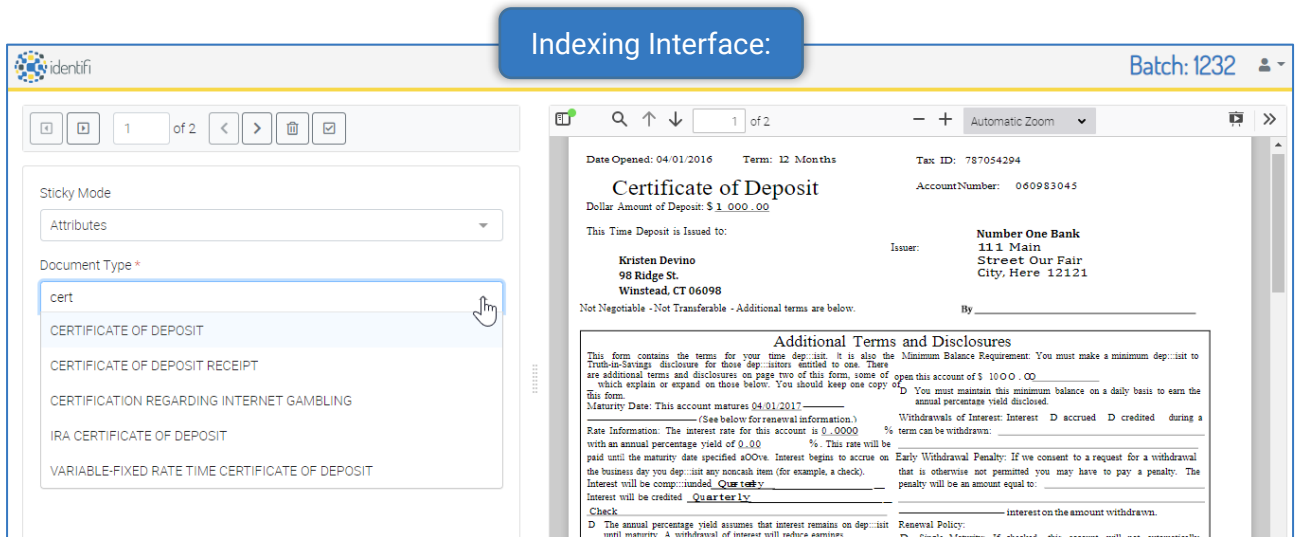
Indexing Interface:

identifi

Batch: 1232

1 of 2

Sticky Mode

Attributes

Document Type *

cert

CERTIFICATE OF DEPOSIT

CERTIFICATE OF DEPOSIT RECEIPT

CERTIFICATION REGARDING INTERNET GAMBLING

IRA CERTIFICATE OF DEPOSIT

VARIABLE-FIXED RATE TIME CERTIFICATE OF DEPOSIT

1 of 2

Automatic Zoom

Date Opened: 04/01/2016 Term: 12 Months

Tax ID: 787054294

Certificate of Deposit

Account Number: 060983045

Dollar Amount of Deposit: $ 1 000.00

This Time Deposit is Issued to:

Issuer:

Number One Bank
111 Main
Street Our Fair
City, Here 12121

Kristen Devino
98 Ridge St.
Winstead, CT 06098

Not Negotiable - Not Transferable - Additional terms are below.

By

Additional Terms and Disclosures

This form contains the terms for your time dep:::isit. It is also the Truth-in-Savings disclosure for those dep:::isitors entitled to one. There are additional terms and disclosures on page two of this form, some of which explain or expand on those below. You should keep one copy of this form.

Maturity Date: This account matures 04/01/2017

(See below for renewal information.)

Rate Information: The interest rate for this account is 0.0000 % with an annual percentage yield of 0.00 %. This rate will be paid until the maturity date specified aOOve. Interest begins to accrue on the business day you dep:::isit any noncash item (for example, a check).

Interest will be comp:::iunded Quarterly

Interest will be credited Quarterly

Check

D The annual percentage yield assumes that interest remains on dep:::isit until maturity. A withdrawal of interest will reduce earnings.

Minimum Balance Requirement: You must make a minimum dep:::isit to open this account of $ 1000.00

D You must maintain this minimum balance on a daily basis to earn the annual percentage yield disclosed.

Withdrawals of Interest: Interest D accrued D credited during a term can be withdrawn:

Early Withdrawal Penalty: If we consent to a request for a withdrawal that is otherwise not permitted you may have to pay a penalty. The penalty will be an amount equal to:

interest on the amount withdrawn.

Renewal Policy: